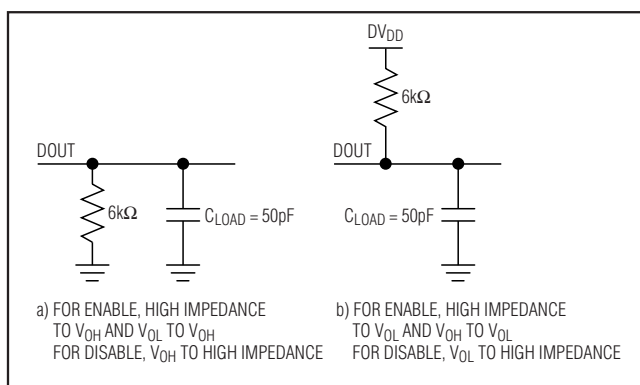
$DV_{DD}$

6kΩ

DOUT

DOUT

6kΩ

$C_{LOAD}$ = 50pF

$C_{LOAD}$ = 50pF

a) FOR ENABLE, HIGH IMPEDANCE TO $V_{OH}$ AND $V_{OL}$ TO $V_{OH}$ FOR DISABLE, $V_{OH}$ TO HIGH IMPEDANCE

b) FOR ENABLE, HIGH IMPEDANCE TO $V_{OL}$ AND $V_{OH}$ TO $V_{OL}$ FOR DISABLE, $V_{OL}$ TO HIGH IMPEDANCE